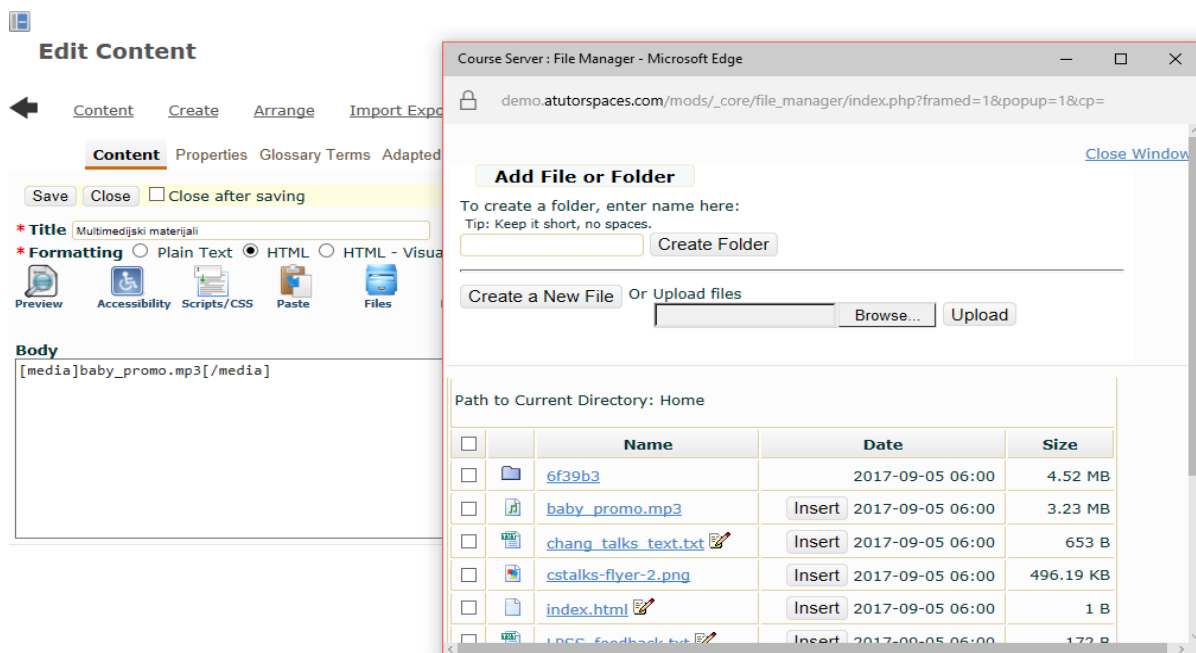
Edit Content

Content Create Arrange Import Expo

Content Properties Glossary Terms Adapted

Save Close Close after saving

* Title Multimedijski materijali

* Formatting Plain Text HTML HTML - Visua

Preview Accessibility Scripts/CSS Paste Files

Body

[media]baby_promo.mp3[/media]

Course Server : File Manager - Microsoft Edge

demo.atutorspaces.com/mods/_core/file_manager/index.php?framed=1&popup=1&cp=

Close Window

Add File or Folder

To create a folder, enter name here:
Tip: Keep it short, no spaces.

Create Folder

Create a New File Or Upload files

Browse... Upload

Path to Current Directory: Home

| | | Name | | Date | Size |
|---|---|---|---|---|---|
| | | 6f39b3 | | 2017-09-05 06:00 | 4.52 MB |
| | | baby_promo.mp3 | Insert | 2017-09-05 06:00 | 3.23 MB |
| | | chang_talks_text.txt | Insert | 2017-09-05 06:00 | 653 B |
| | | cstalks-flyer-2.png | Insert | 2017-09-05 06:00 | 496.19 KB |
| | | index.html | Insert | 2017-09-05 06:00 | 1 B |
| | | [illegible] | Insert | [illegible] | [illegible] |